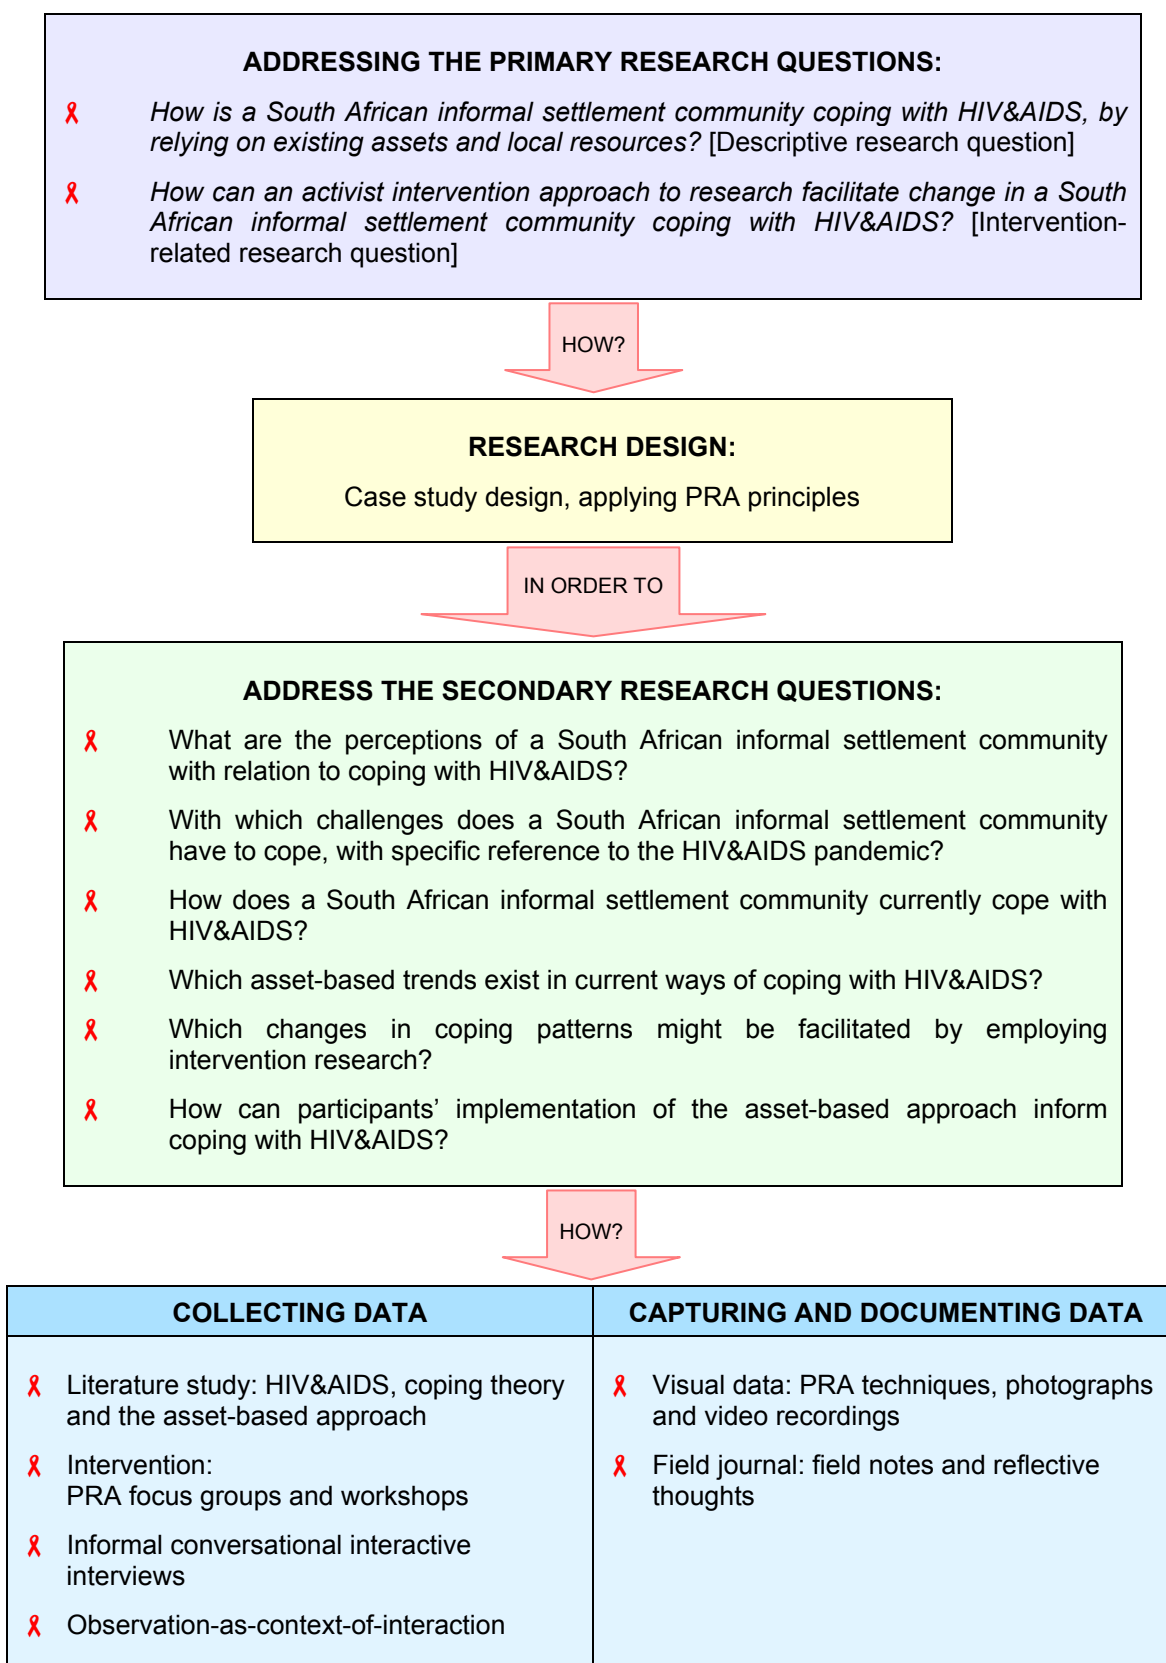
ADDRESSING THE PRIMARY RESEARCH QUESTIONS:

How is a South African informal settlement community coping with HIV&AIDS, by relying on existing assets and local resources? [Descriptive research question]

How can an activist intervention approach to research facilitate change in a South African informal settlement community coping with HIV&AIDS? [Intervention-related research question]

HOW?

RESEARCH DESIGN:

Case study design, applying PRA principles

IN ORDER TO

ADDRESS THE SECONDARY RESEARCH QUESTIONS:

What are the perceptions of a South African informal settlement community with relation to coping with HIV&AIDS?

With which challenges does a South African informal settlement community have to cope, with specific reference to the HIV&AIDS pandemic?

How does a South African informal settlement community currently cope with HIV&AIDS?

Which asset-based trends exist in current ways of coping with HIV&AIDS?

Which changes in coping patterns might be facilitated by employing intervention research?

How can participants' implementation of the asset-based approach inform coping with HIV&AIDS?

HOW?

| COLLECTING DATA | CAPTURING AND DOCUMENTING DATA |
|---|---|
| Literature study: HIV&AIDS, coping theory and the asset-based approach<br>Intervention: PRA focus groups and workshops<br>Informal conversational interactive interviews<br>Observation-as-context-of-interaction | Visual data: PRA techniques, photographs and video recordings<br>Field journal: field notes and reflective thoughts |